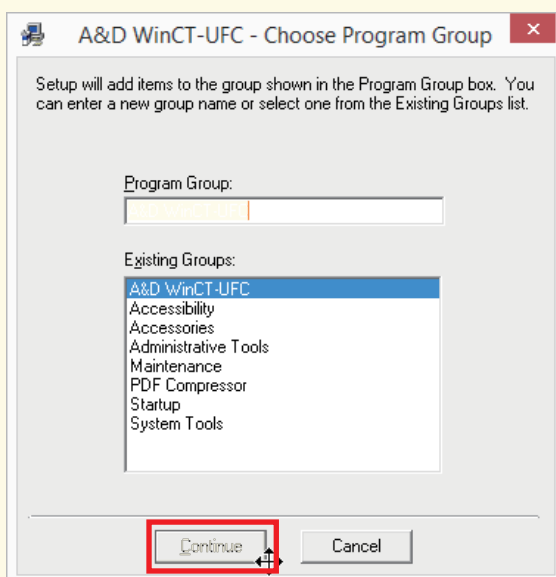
A&D WinCT-UFC - Choose Program Group

Setup will add items to the group shown in the Program Group box. You can enter a new group name or select one from the Existing Groups list.

Program Group:

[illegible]

Existing Groups:

A&D WinCT-UFC
Accessibility
Accessories
Administrative Tools
Maintenance
PDF Compressor
Startup
System Tools

Continue

Cancel